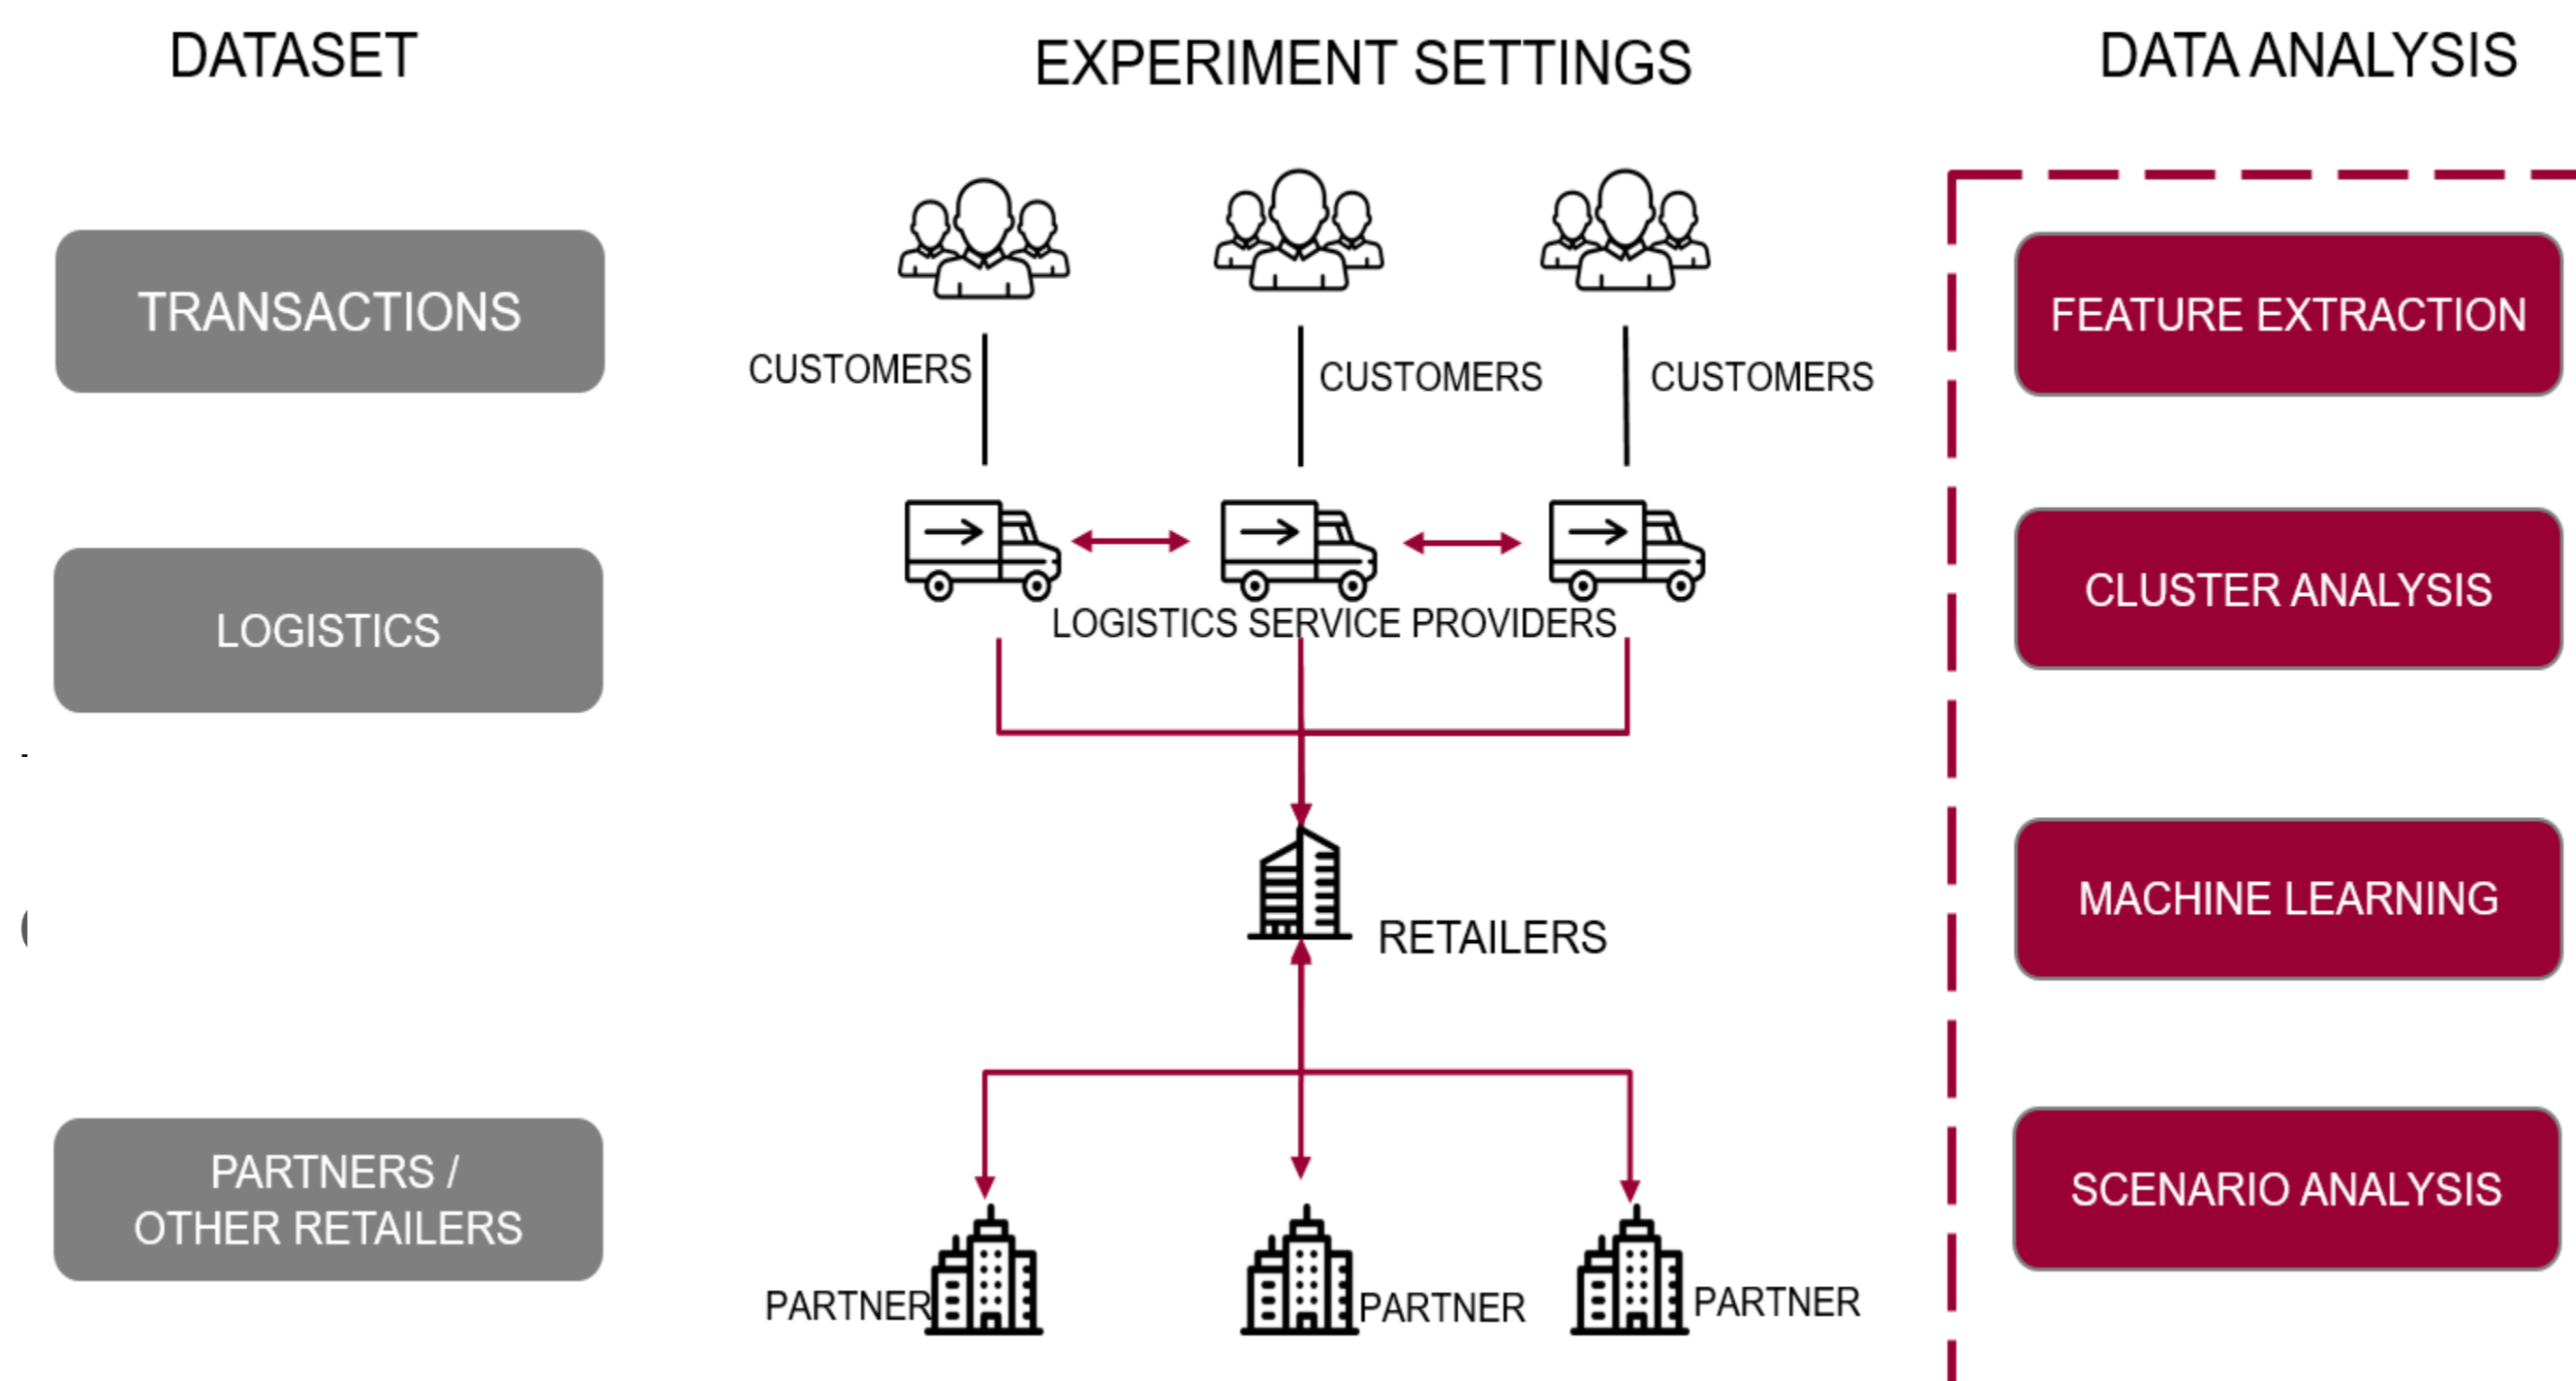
DATASET

EXPERIMENT SETTINGS

DATA ANALYSIS

TRANSACTIONS

LOGISTICS

PARTNERS / OTHER RETAILERS

CUSTOMERS

CUSTOMERS

CUSTOMERS

LOGISTICS SERVICE PROVIDERS

RETAILERS

PARTNER

PARTNER

PARTNER

FEATURE EXTRACTION

CLUSTER ANALYSIS

MACHINE LEARNING

SCENARIO ANALYSIS